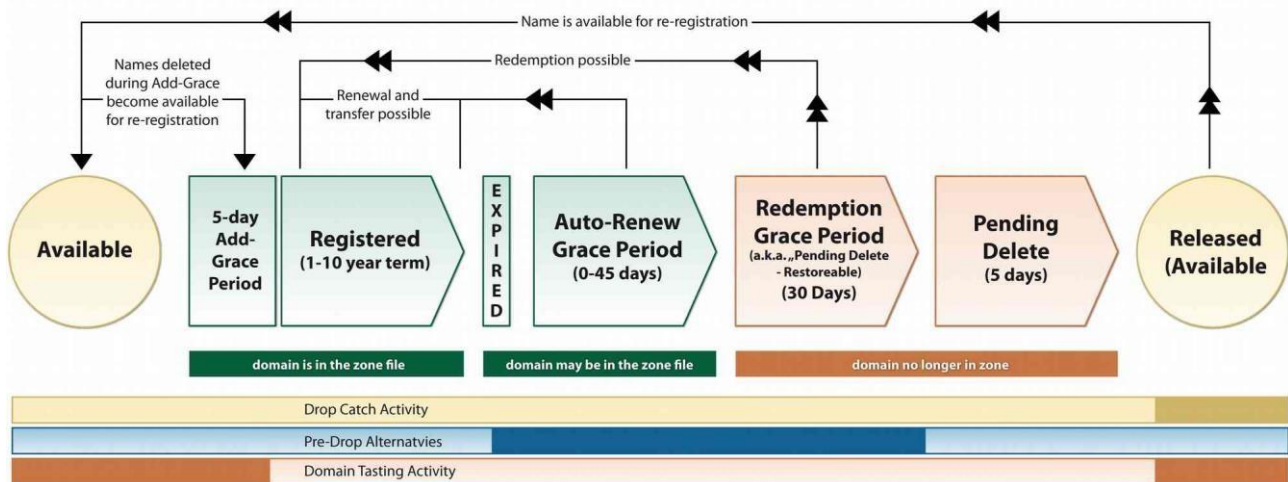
Name is available for re-registration

Redemption possible

Names deleted during Add-Grace become available for re-registration

Renewal and transfer possible

Available

5-day Add-Grace Period

Registered (1-10 year term)

E X P I R E D

Auto-Renew Grace Period (0-45 days)

Redemption Grace Period (a.k.a. „Pending Delete - Restoreable) (30 Days)

Pending Delete (5 days)

Released (Available

domain is in the zone file

domain may be in the zone file

domain no longer in zone

Drop Catch Activity

Pre-Drop Alternatvies

Domain Tasting Activity